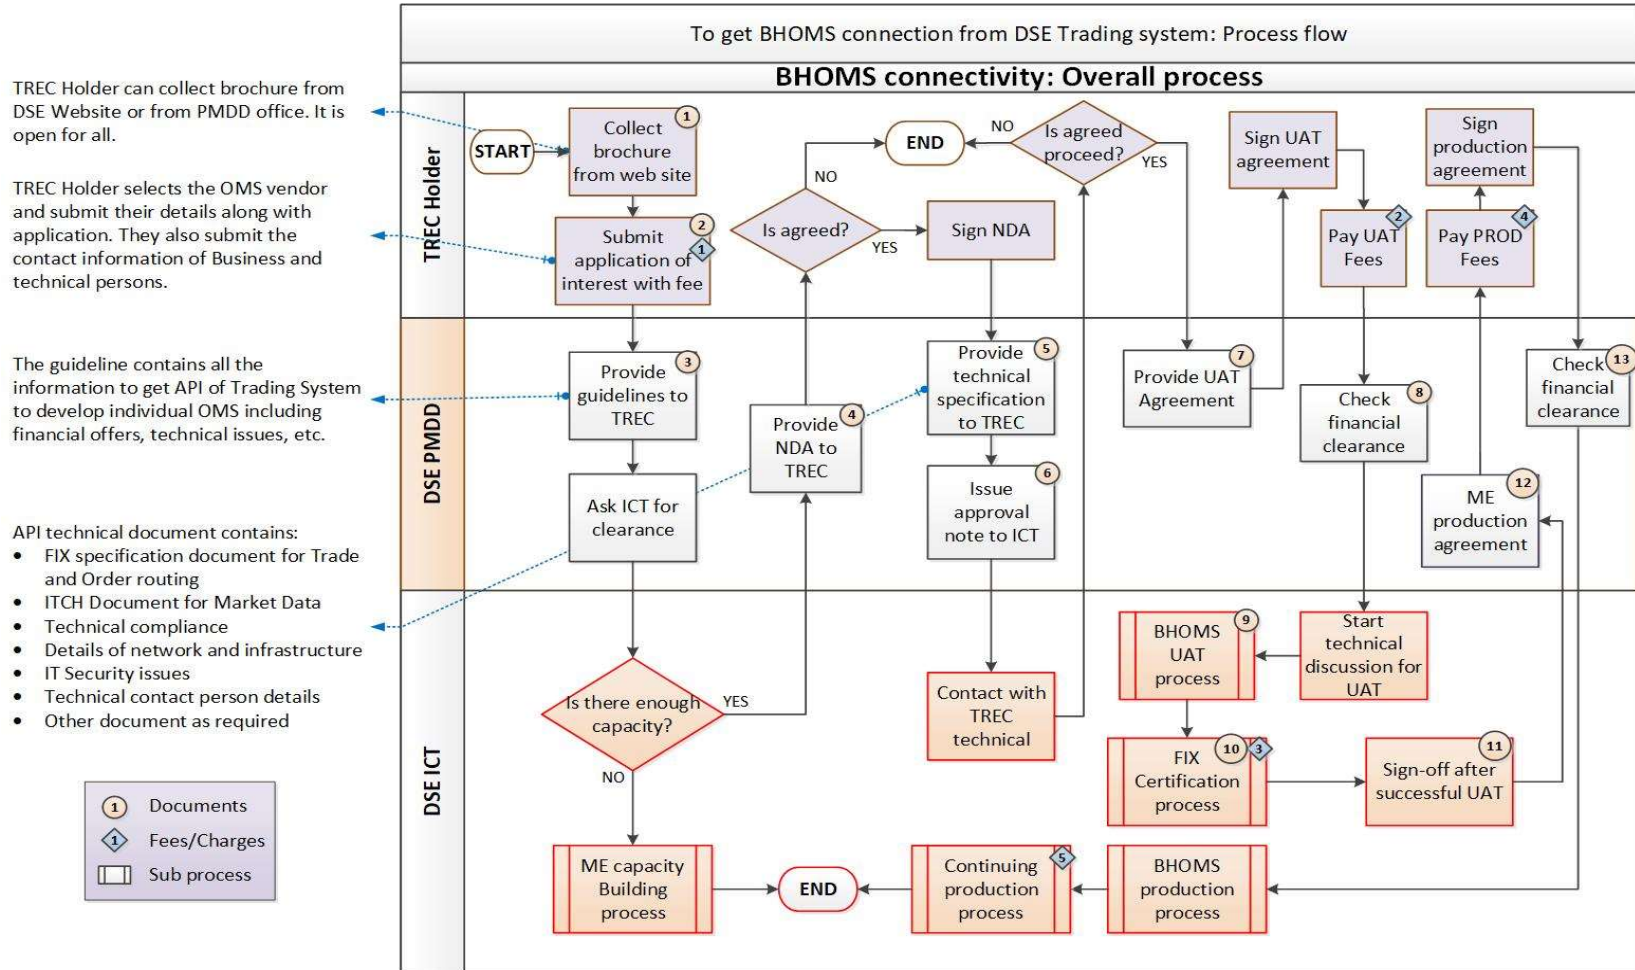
To get BHOMS connection from DSE Trading system: Process flow

BHOMS connectivity: Overall process

TREC Holder can collect brochure from DSE Website or from PMDD office. It is open for all.

TREC Holder selects the OMS vendor and submit their details along with application. They also submit the contact information of Business and technical persons.

The guideline contains all the information to get API of Trading System to develop individual OMS including financial offers, technical issues, etc.

API technical document contains:
- FIX specification document for Trade and Order routing
- ITCH Document for Market Data
- Technical compliance
- Details of network and infrastructure
- IT Security issues
- Technical contact person details
- Other document as required

1 Documents
1 Fees/Charges
Sub process

TREC Holder

START

1 Collect brochure from web site

2 Submit application of interest with fee 1

Is agreed?

NO

YES

END

Sign NDA

NO

Is agreed proceed?

YES

Sign UAT agreement

2 Pay UAT Fees

Sign production agreement

4 Pay PROD Fees

DSE PMDD

3 Provide guidelines to TREC

Ask ICT for clearance

4 Provide NDA to TREC

5 Provide technical specification to TREC

6 Issue approval note to ICT

7 Provide UAT Agreement

8 Check financial clearance

12 ME production agreement

13 Check financial clearance

DSE ICT

Is there enough capacity?

YES

NO

Contact with TREC technical

9 BHOMS UAT process

Start technical discussion for UAT

10 3 FIX Certification process

11 Sign-off after successful UAT

ME capacity Building process

END

5 Continuing production process

BHOMS production process